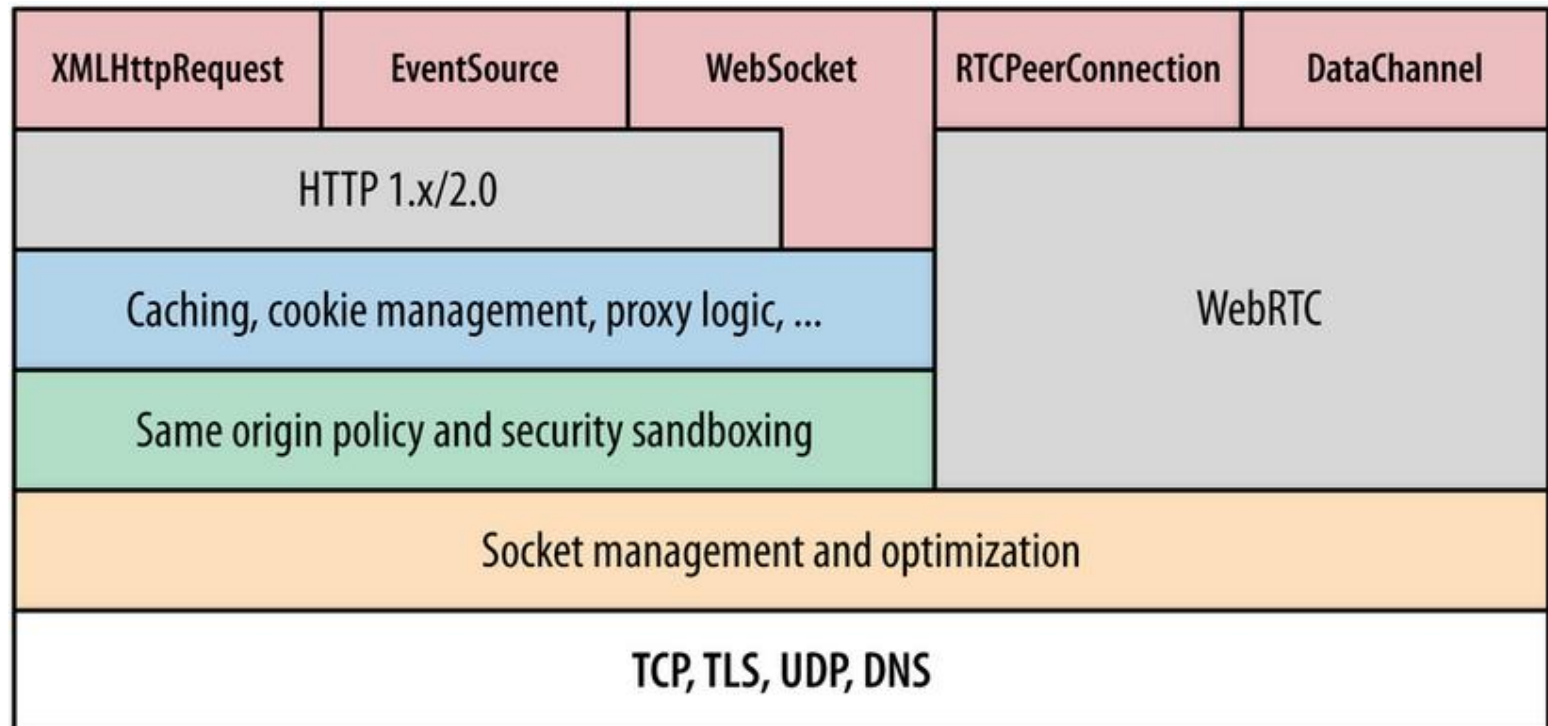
XMLHttpRequest
EventSource
WebSocket
RTCPeerConnection
DataChannel

HTTP 1.x/2.0

Caching, cookie management, proxy logic, ...

WebRTC

Same origin policy and security sandboxing

Socket management and optimization

TCP, TLS, UDP, DNS